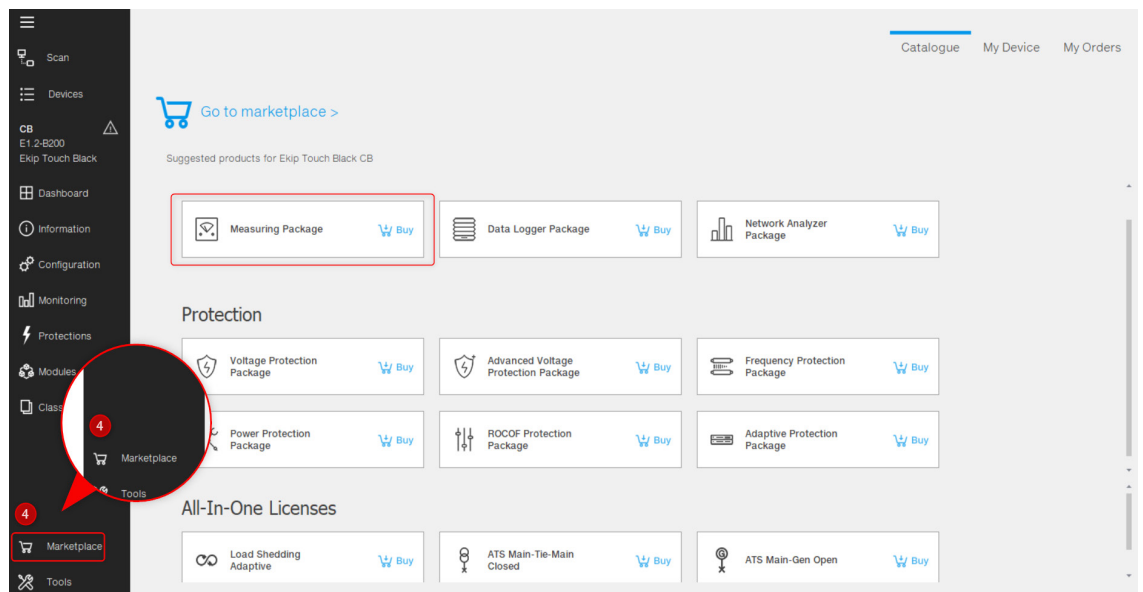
Scan
Devices
CB
E1.2-B200
Ekip Touch Black
Dashboard
Information
Configuration
Monitoring
Protections
Modules
Class
4
Marketplace
Tools
4
Marketplace
Tools

Catalogue My Device My Orders

Go to marketplace >

Suggested products for Ekip Touch Black CB

Measuring Package Buy
Data Logger Package Buy
Network Analyzer Package Buy

Protection

Voltage Protection Package Buy
Advanced Voltage Protection Package Buy
Frequency Protection Package Buy
Power Protection Package Buy
ROCOF Protection Package Buy
Adaptive Protection Package Buy

All-In-One Licenses

Load Shedding Adaptive Buy
ATS Main-Tie-Main Closed Buy
ATS Main-Gen Open Buy